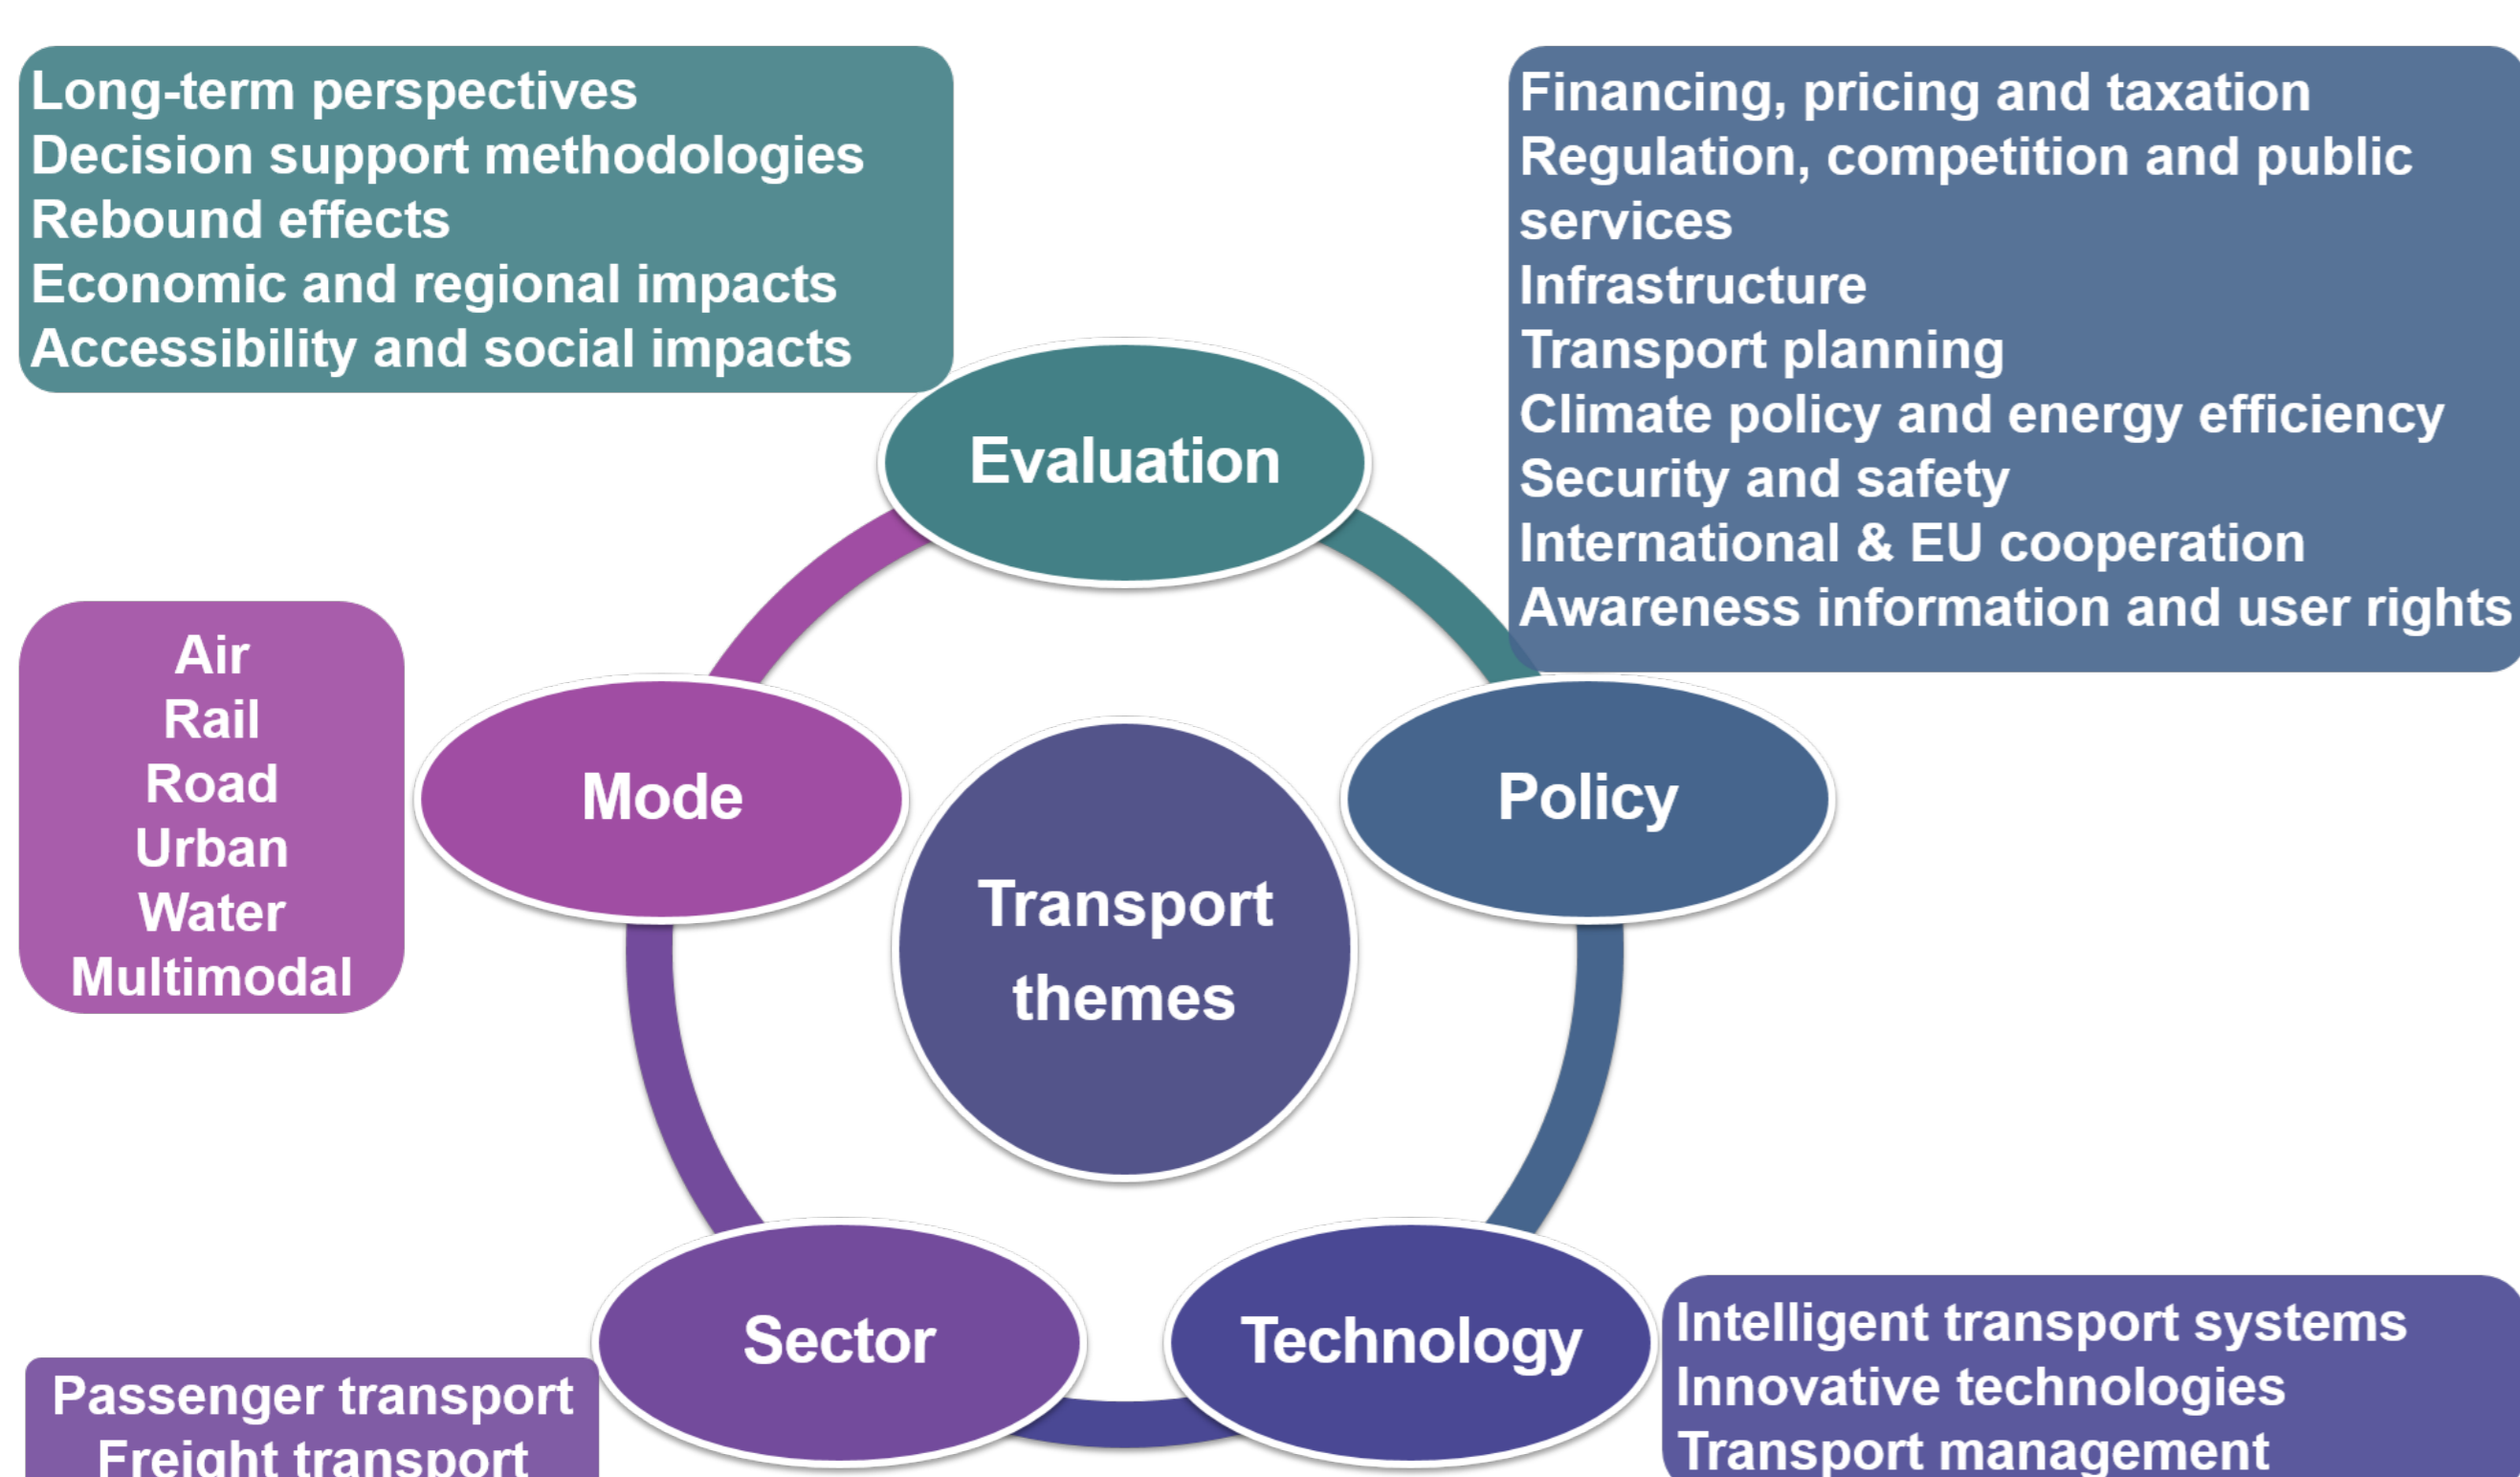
Long-term perspectives
Decision support methodologies
Rebound effects
Economic and regional impacts
Accessibility and social impacts

Financing, pricing and taxation
Regulation, competition and public services
Infrastructure
Transport planning
Climate policy and energy efficiency
Security and safety
International & EU cooperation
Awareness information and user rights

Evaluation

Air
Rail
Road
Urban
Water
Multimodal

Mode

Transport themes

Policy

Sector

Technology

Intelligent transport systems
Innovative technologies
Transport management

Passenger transport
Freight transport